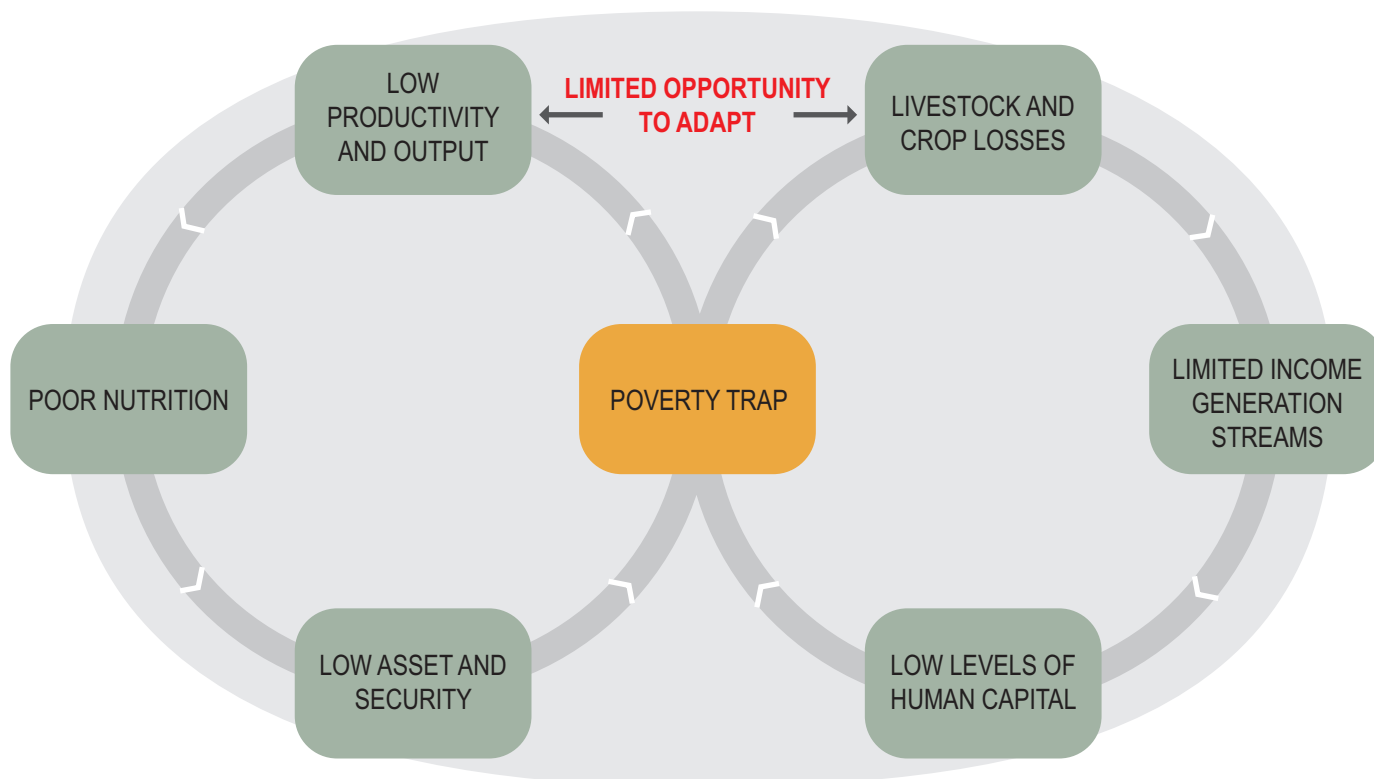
LOW PRODUCTIVITY AND OUTPUT

LIMITED OPPORTUNITY TO ADAPT

LIVESTOCK AND CROP LOSSES

POOR NUTRITION

POVERTY TRAP

LIMITED INCOME GENERATION STREAMS

LOW ASSET AND SECURITY

LOW LEVELS OF HUMAN CAPITAL